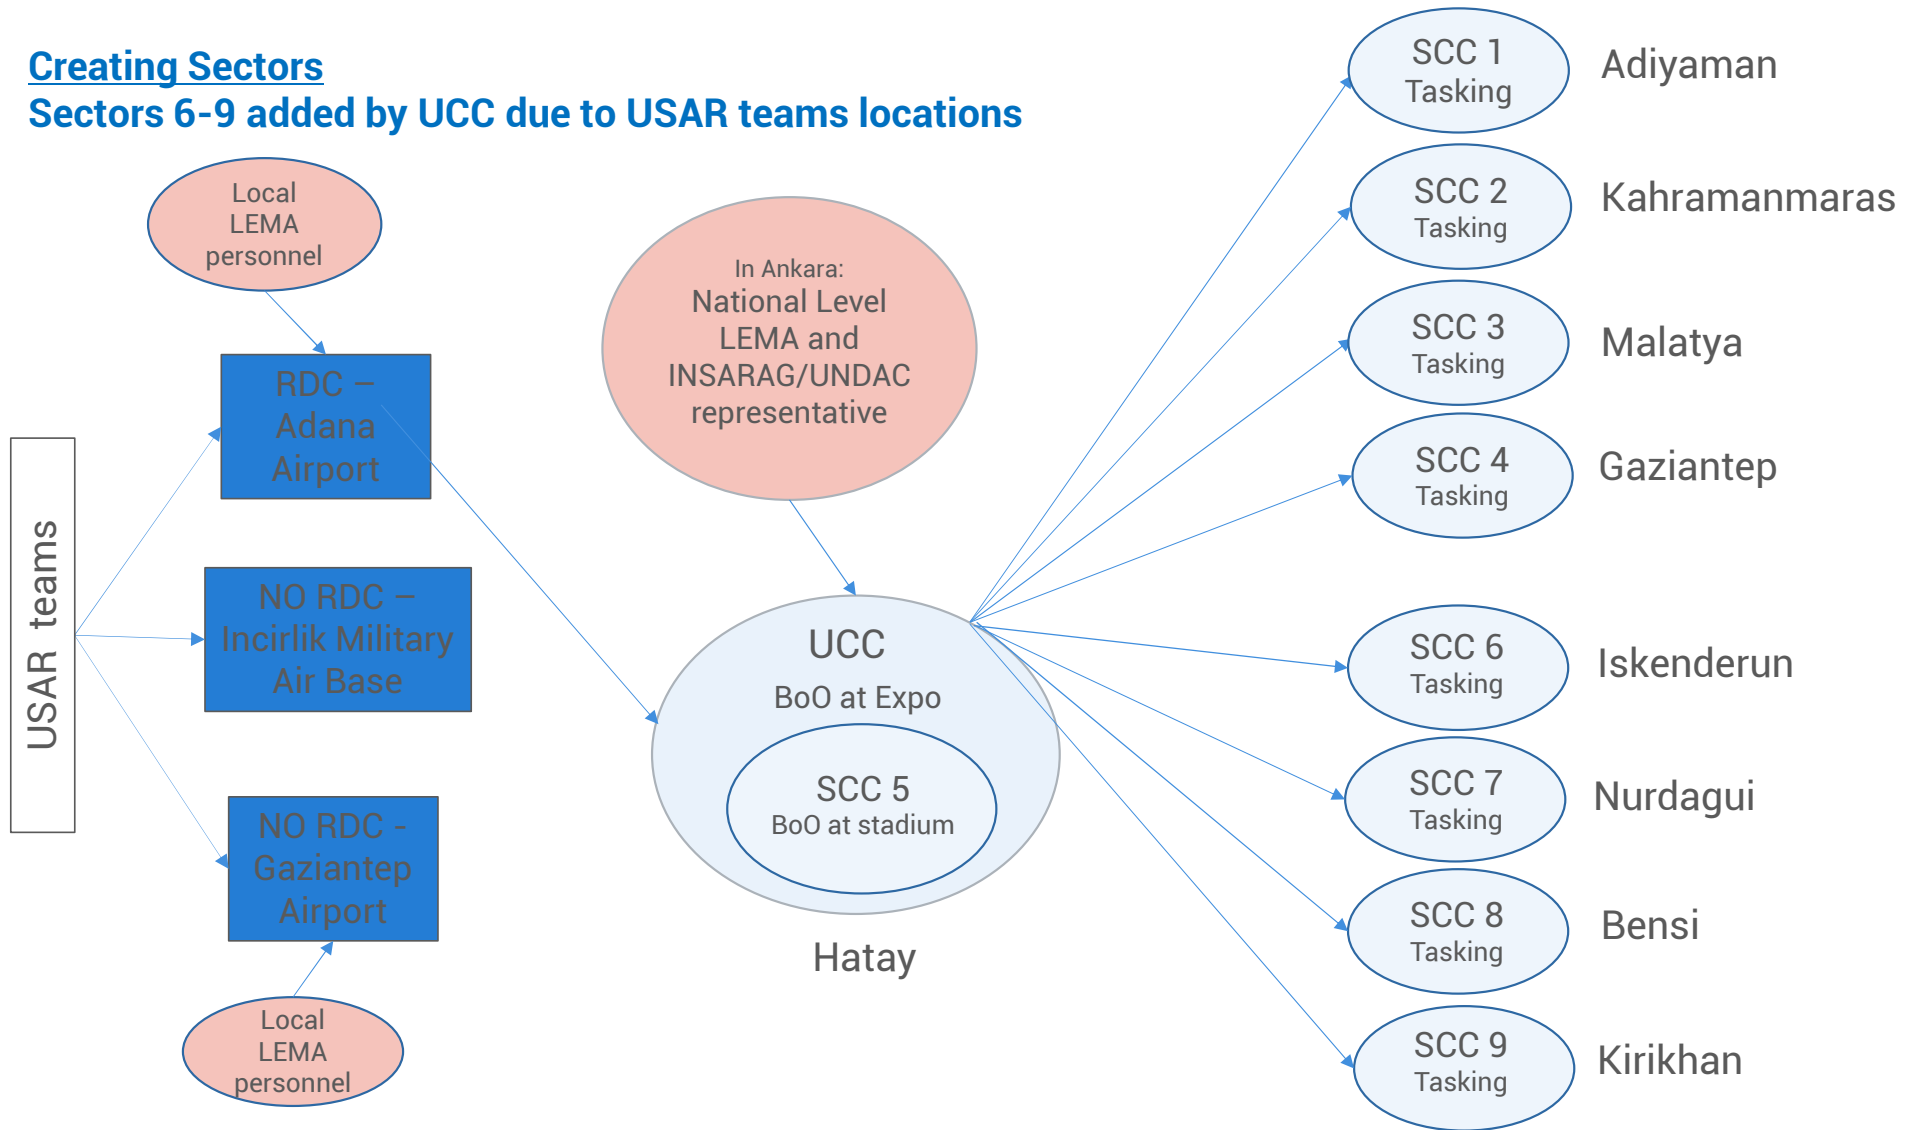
Creating Sectors
Sectors 6-9 added by UCC due to USAR teams locations

Local LEMA personnel

USAR teams

RDC – Adana Airport

NO RDC – Incirlik Military Air Base

NO RDC - Gaziantep Airport

Local LEMA personnel

In Ankara:
National Level LEMA and INSARAG/UNDAC representative

UCC
BoO at Expo

SCC 5
BoO at stadium

Hatay

SCC 1
Tasking
Adiyaman

SCC 2
Tasking
Kahramanmaras

SCC 3
Tasking
Malatya

SCC 4
Tasking
Gaziantep

SCC 6
Tasking
Iskenderun

SCC 7
Tasking
Nurdagui

SCC 8
Tasking
Bensi

SCC 9
Tasking
Kirikhan